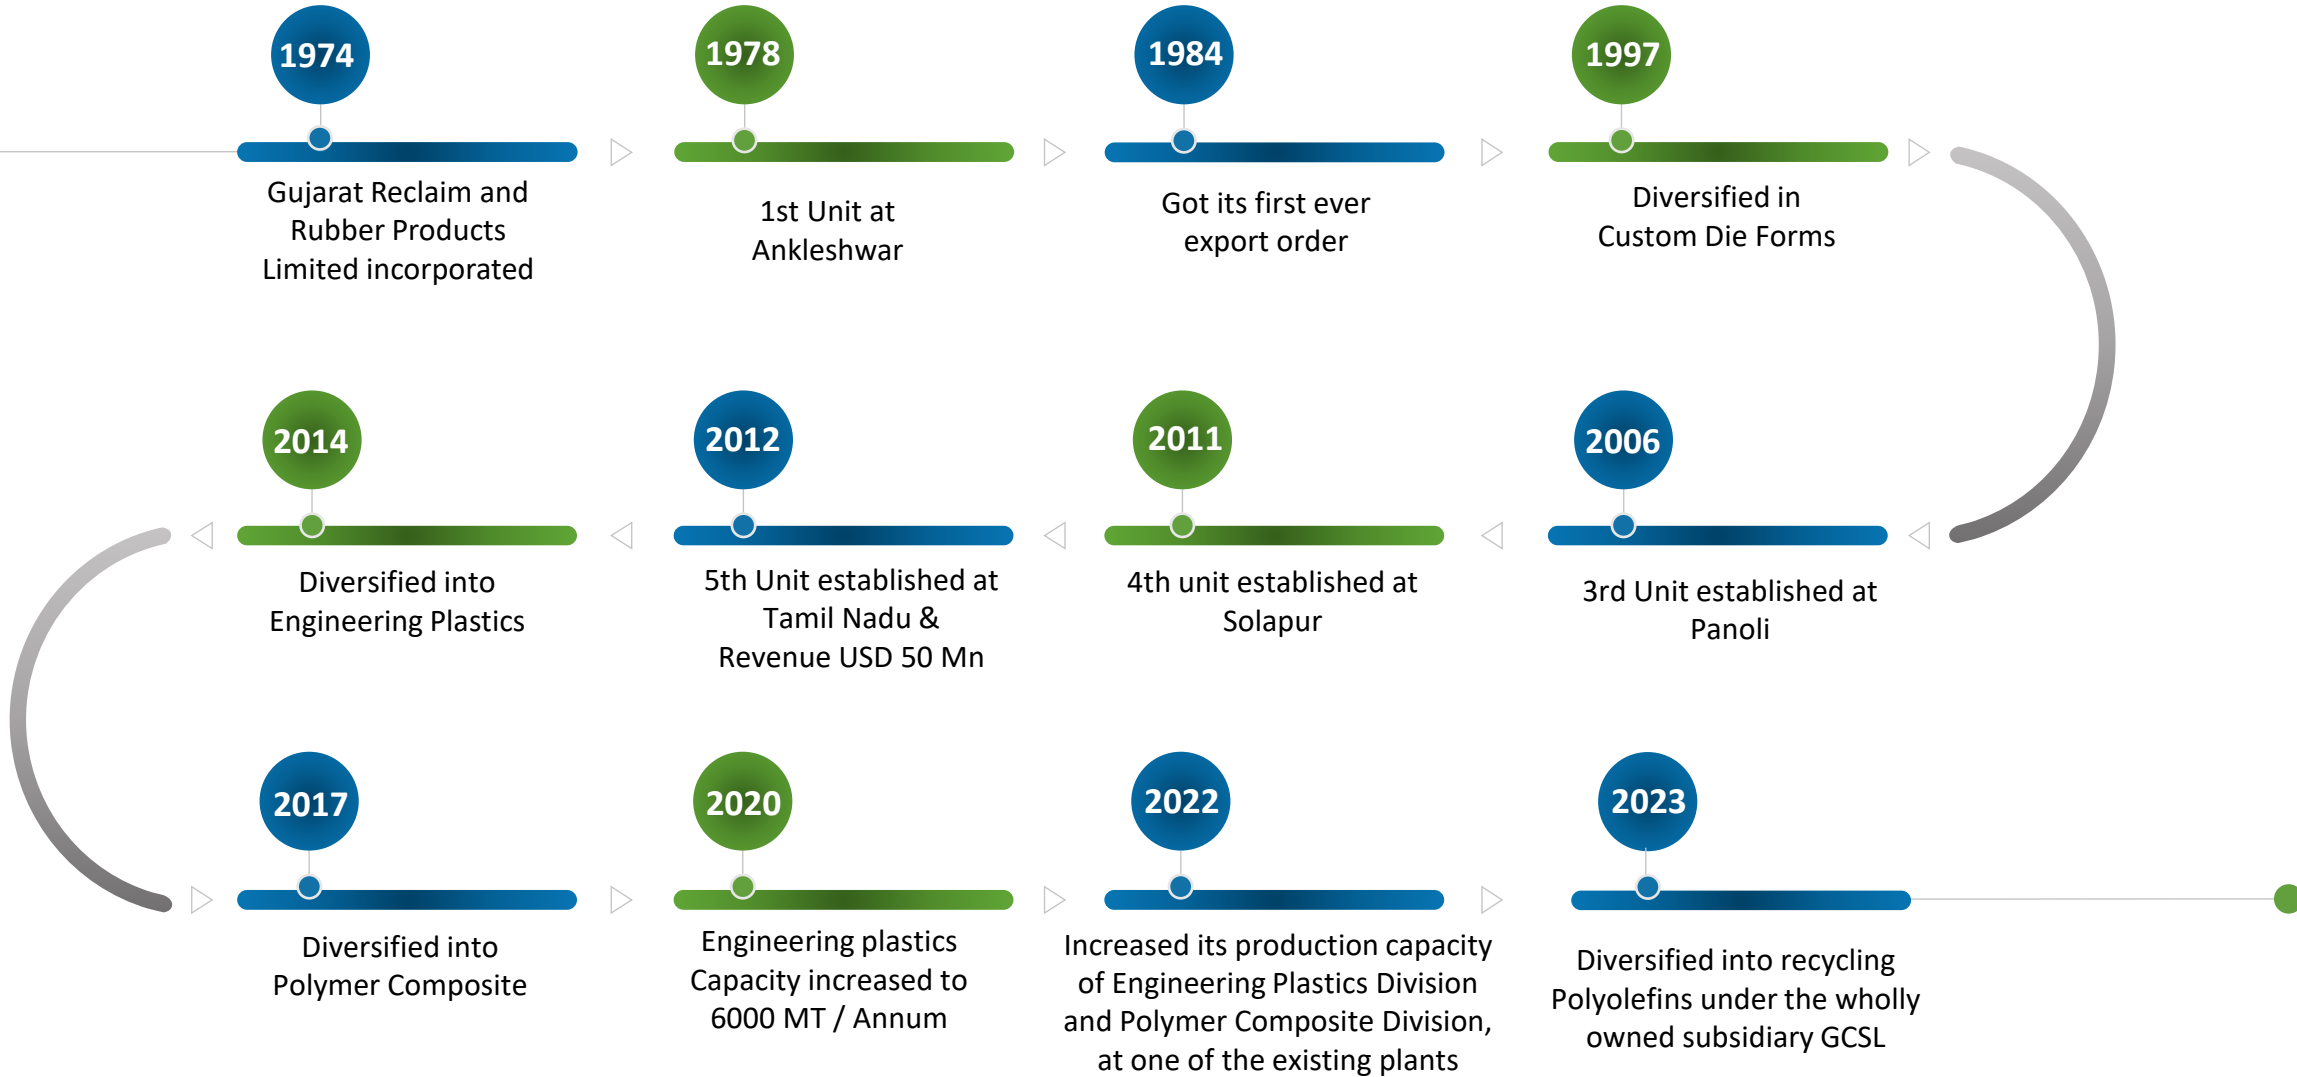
1974

Gujarat Reclaim and Rubber Products Limited incorporated

1978

1st Unit at Ankleshwar

1984

Got its first ever export order

1997

Diversified in Custom Die Forms

2006

3rd Unit established at Panoli

2011

4th unit established at Solapur

2012

5th Unit established at Tamil Nadu & Revenue USD 50 Mn

2014

Diversified into Engineering Plastics

2017

Diversified into Polymer Composite

2020

Engineering plastics Capacity increased to 6000 MT / Annum

2022

Increased its production capacity of Engineering Plastics Division and Polymer Composite Division, at one of the existing plants

2023

Diversified into recycling Polyolefins under the wholly owned subsidiary GCSL